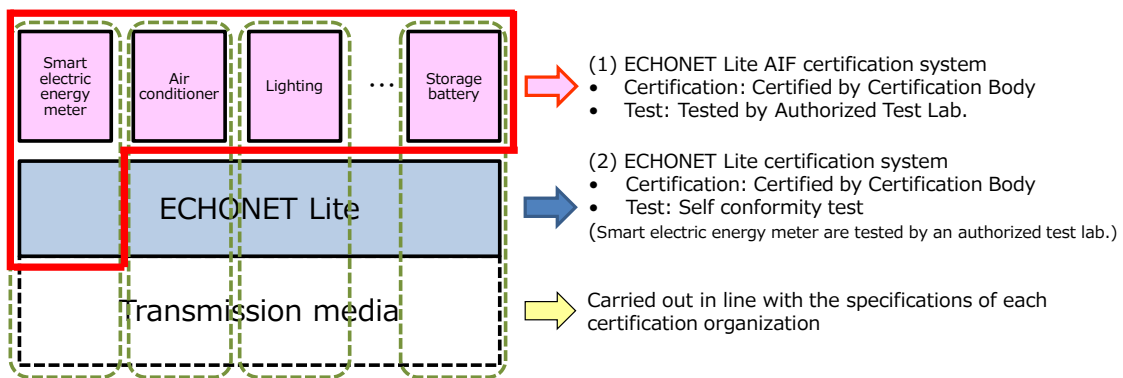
Smart electric energy meter

Air conditioner

Lighting

…

Storage battery

ECHONET Lite

Transmission media

(1) ECHONET Lite AIF certification system
• Certification: Certified by Certification Body
• Test: Tested by Authorized Test Lab.

(2) ECHONET Lite certification system
• Certification: Certified by Certification Body
• Test: Self conformity test
(Smart electric energy meter are tested by an authorized test lab.)

Carried out in line with the specifications of each certification organization